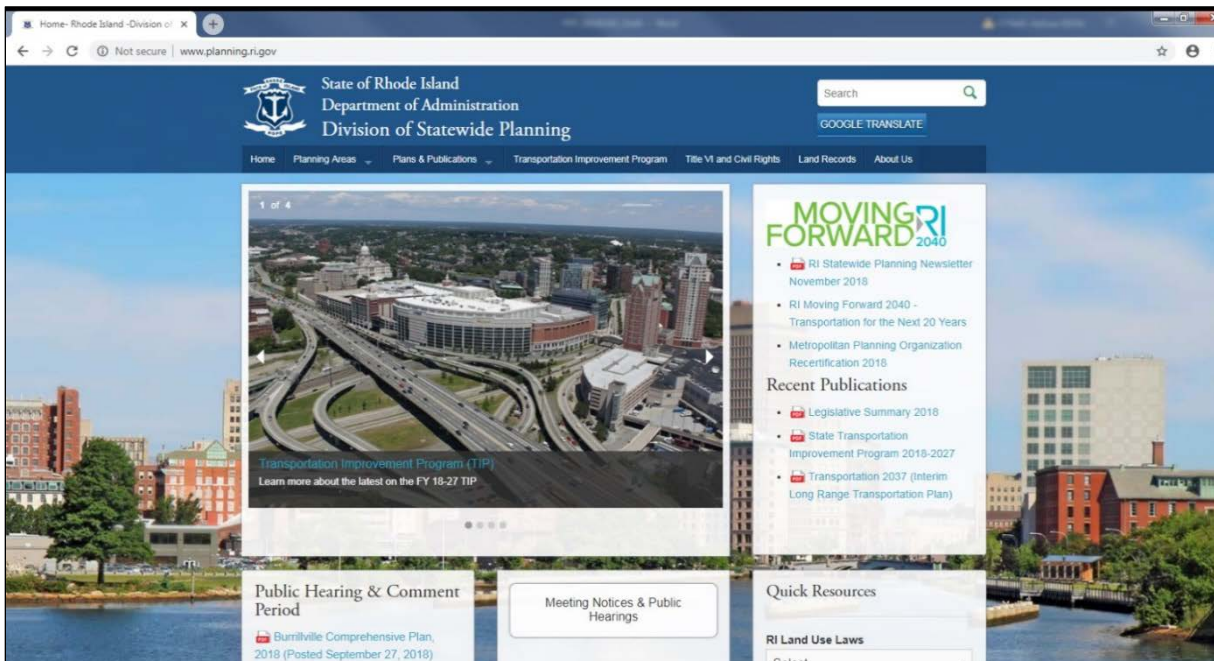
Home- Rhode Island -Division of ×

Not secure | www.planning.ri.gov

State of Rhode Island
Department of Administration
Division of Statewide Planning

Search

GOOGLE TRANSLATE

Home | Planning Areas | Plans & Publications | Transportation Improvement Program | Title VI and Civil Rights | Land Records | About Us

1 of 4

Transportation Improvement Program (TIP)
Learn more about the latest on the FY 18-27 TIP

MOVING FORWARD RI 2040

- RI Statewide Planning Newsletter November 2018
- RI Moving Forward 2040 - Transportation for the Next 20 Years
- Metropolitan Planning Organization Recertification 2018

Recent Publications

- Legislative Summary 2018
- State Transportation Improvement Program 2018-2027
- Transportation 2037 (Interim Long Range Transportation Plan)

Public Hearing & Comment Period

Burrillville Comprehensive Plan, 2018 (Posted September 27, 2018)

Meeting Notices & Public Hearings

Quick Resources

RI Land Use Laws

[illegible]